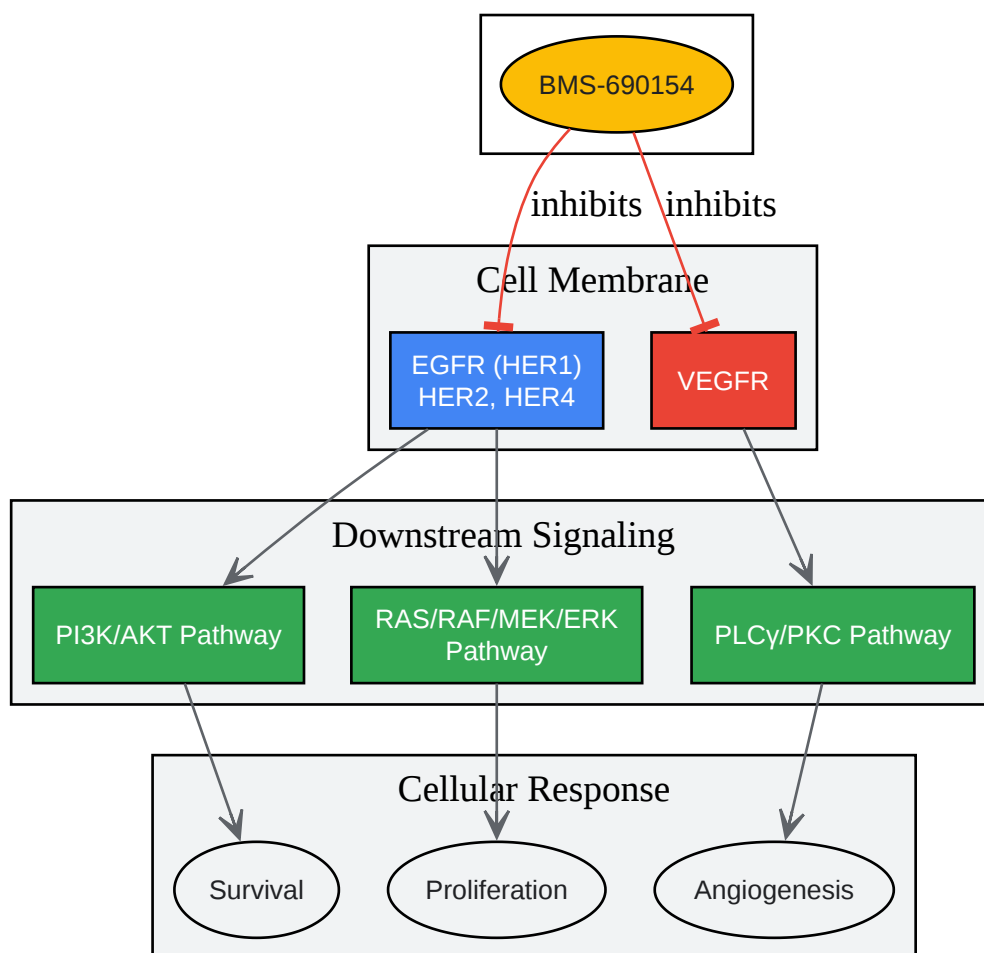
BMS-690154

inhibits inhibits

Cell Membrane

EGFR (HER1)
HER2, HER4

VEGFR

Downstream Signaling

PI3K/AKT Pathway

RAS/RAF/MEK/ERK Pathway

PLCγ/PKC Pathway

Cellular Response

Survival

Proliferation

Angiogenesis